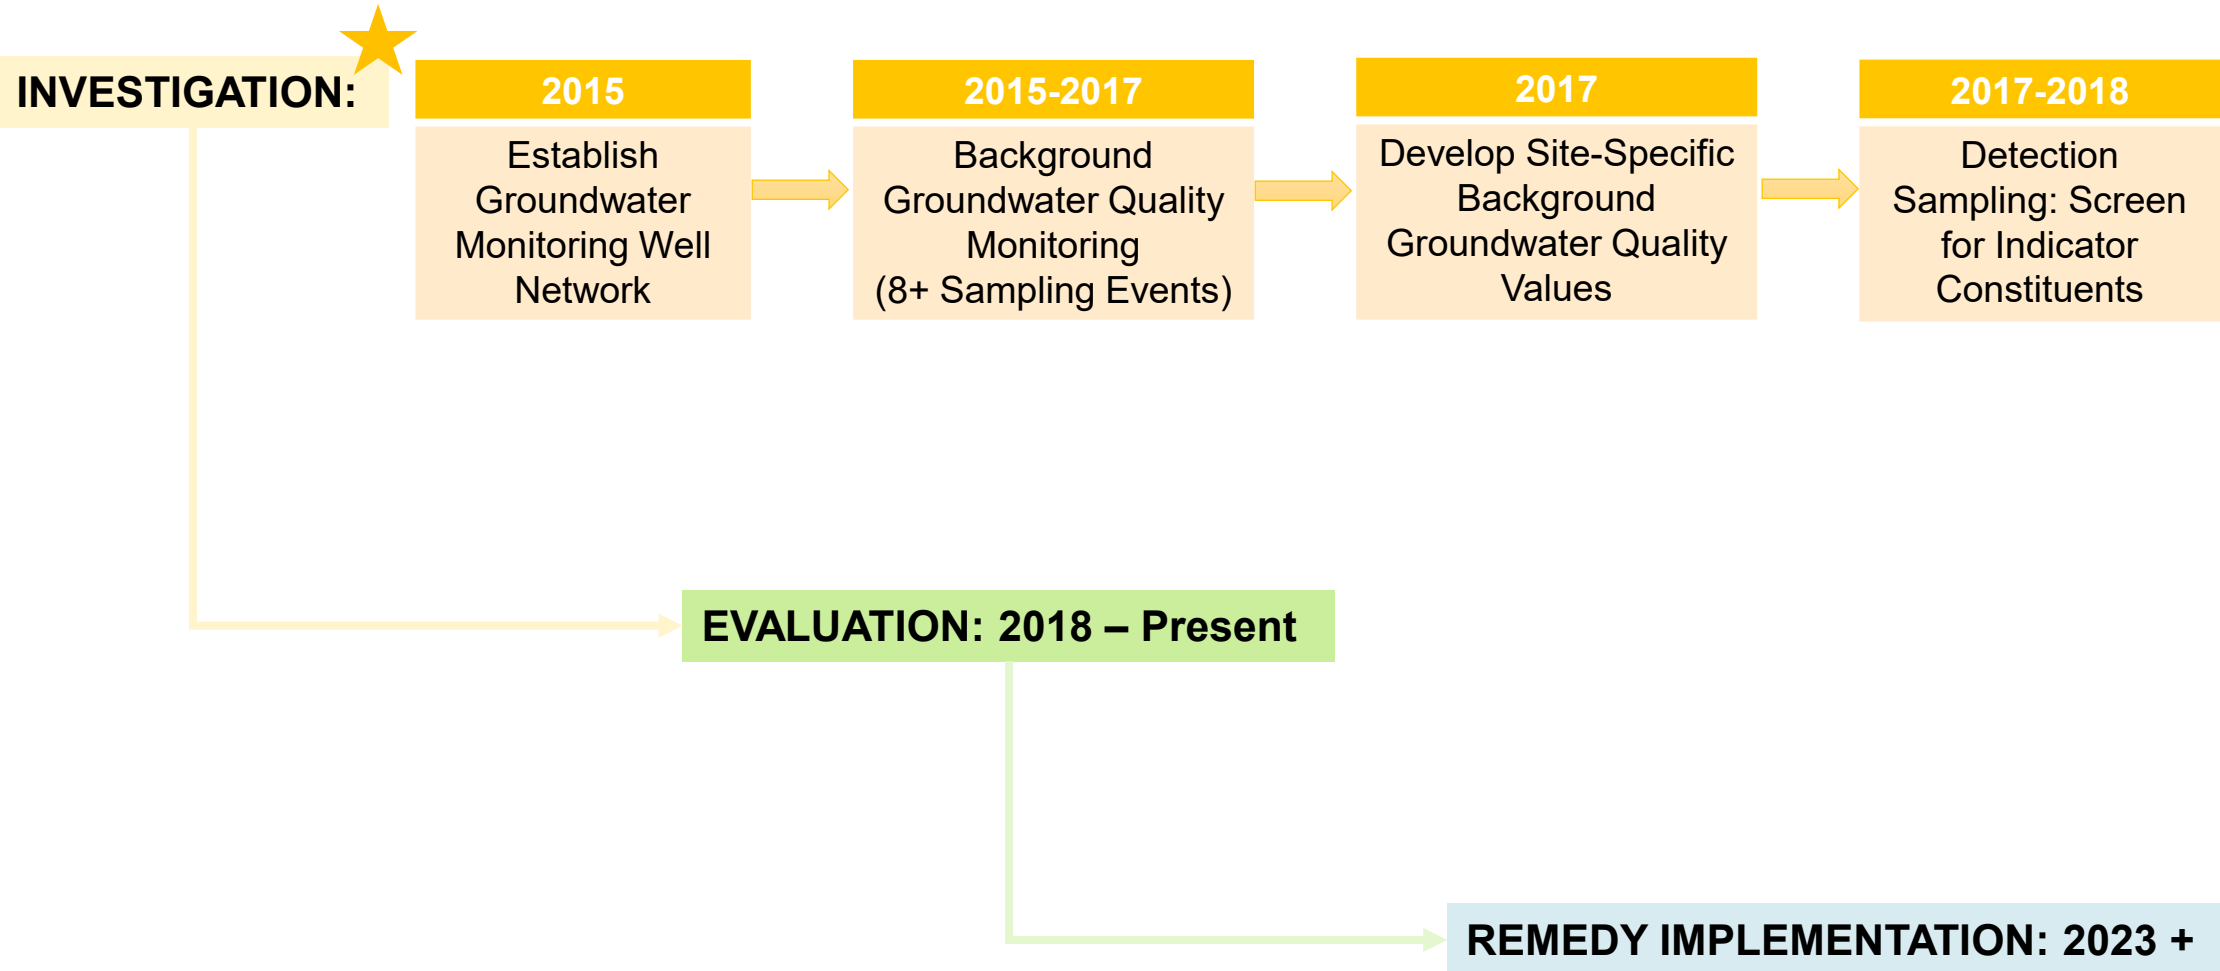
INVESTIGATION:

2015
Establish Groundwater Monitoring Well Network

2015-2017
Background Groundwater Quality Monitoring (8+ Sampling Events)

2017
Develop Site-Specific Background Groundwater Quality Values

2017-2018
Detection Sampling: Screen for Indicator Constituents

EVALUATION: 2018 – Present

REMEDY IMPLEMENTATION: 2023 +